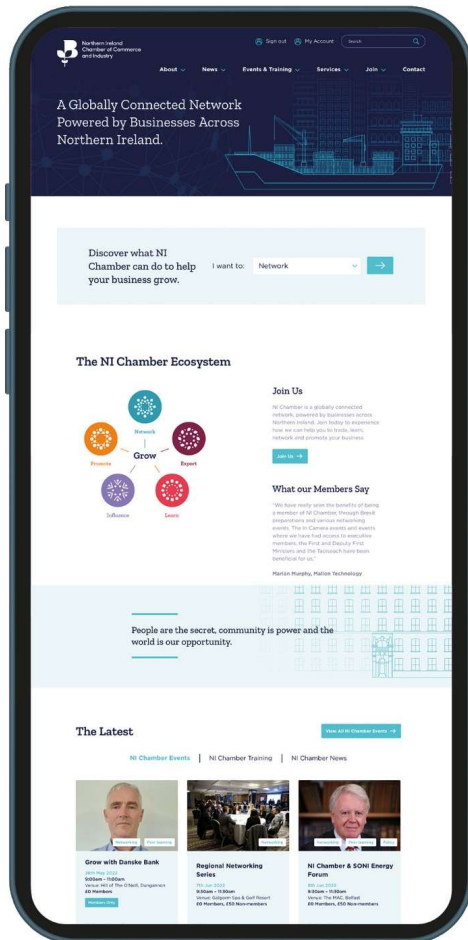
Northern Ireland Chamber of Commerce and Industry

Sign out My Account Search

About News Events & Training Services Join Contact

A Globally Connected Network Powered by Businesses Across Northern Ireland.

Discover what NI Chamber can do to help your business grow.

I want to: Network

The NI Chamber Ecosystem

Network
Promote
Export
Grow
Influence
Learn

Join Us

NI Chamber is a globally-connected network, powered by businesses across Northern Ireland. Join today to experience how we can help you to trade, learn, network and promote your business.

Join Us

What our Members Say

"We have really seen the benefits of being a member of NI Chamber, through Brexit preparations and various networking events. The In Camera events and events where we have had access to executive members, the First and Deputy First Ministers and the Taoiseach have been beneficial for us."

Marion Murphy, Mallon Technology

People are the secret, community is power and the world is our opportunity.

The Latest

View All NI Chamber Events

NI Chamber Events | NI Chamber Training | NI Chamber News

Networking Peer learning
Grow with Danske Bank
26th May 2022
9:00am - 11:00am
Venue: Hill of The O'Neill, Dungannon
60 Members
Members Only

Networking
Regional Networking Series
7th Jun 2022
9:00am - 11:00am
Venue: Galgorm Spa & Golf Resort
20 Members, £50 Non-members

Networking Peer learning Policy
NI Chamber & SONI Energy Forum
8th Jun 2022
9:00am - 11:00am
Venue: The MAC, Belfast
20 Members, £50 Non-members